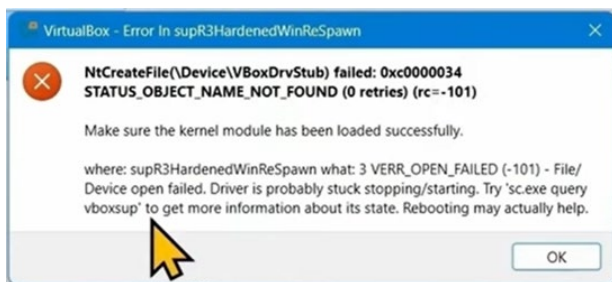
VirtualBox - Error In supR3HardenedWinReSpawn

NtCreateFile(\Device\VBoxDrvStub) failed: 0xc0000034 STATUS_OBJECT_NAME_NOT_FOUND (0 retries) (rc=-101)

Make sure the kernel module has been loaded successfully.

where: supR3HardenedWinReSpawn what: 3 VERR_OPEN_FAILED (-101) - File/ Device open failed. Driver is probably stuck stopping/starting. Try 'sc.exe query vboxsup' to get more information about its state. Rebooting may actually help.

OK